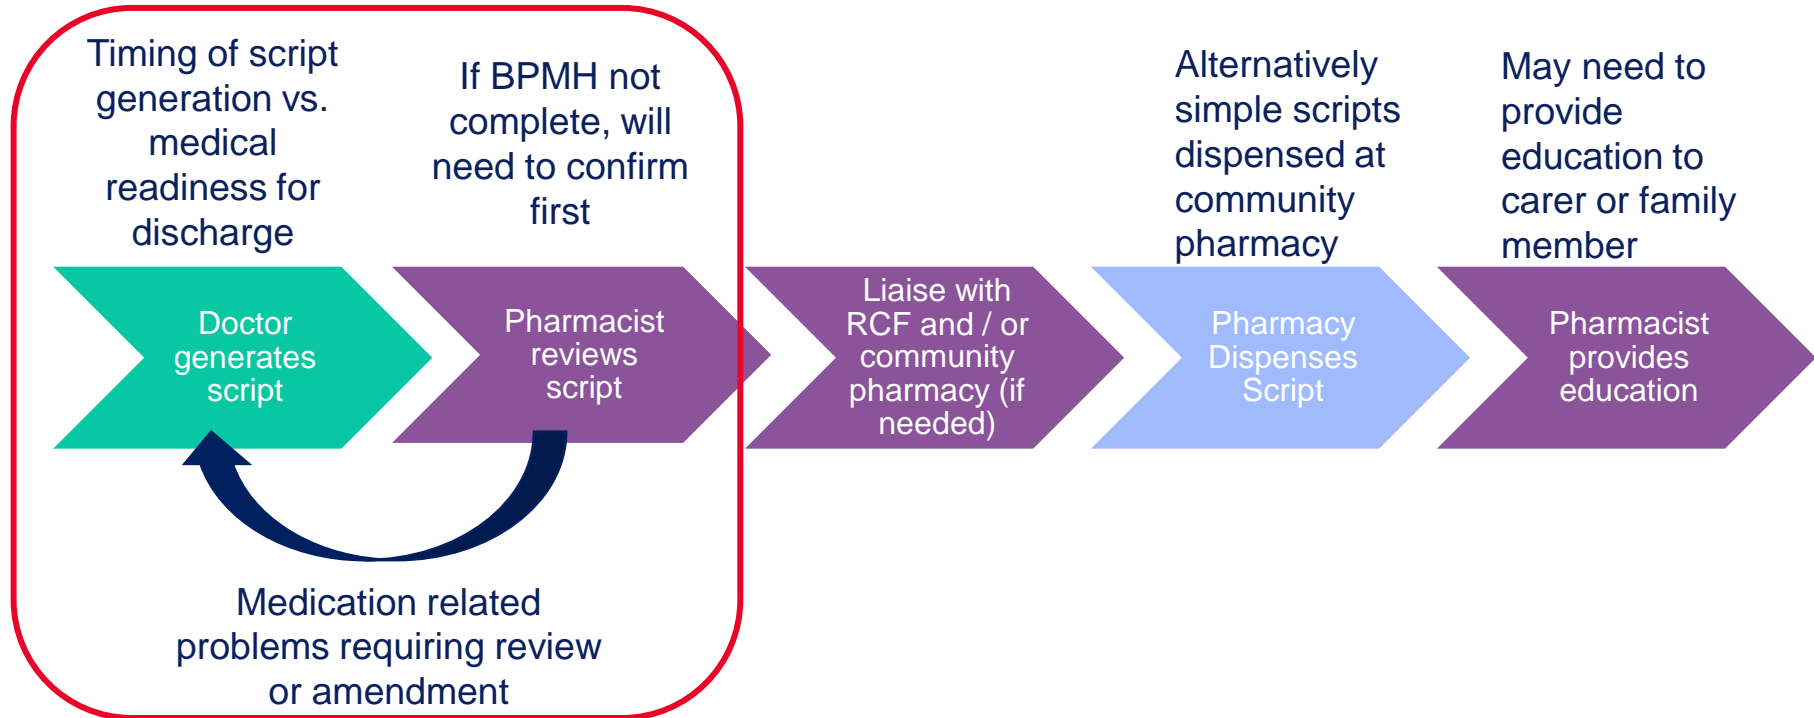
Timing of script generation vs. medical readiness for discharge

If BPMH not complete, will need to confirm first

Alternatively simple scripts dispensed at community pharmacy

May need to provide education to carer or family member

Doctor generates script

Pharmacist reviews script

Liaise with RCF and / or community pharmacy (if needed)

Pharmacy Dispenses Script

Pharmacist provides education

Medication related problems requiring review or amendment